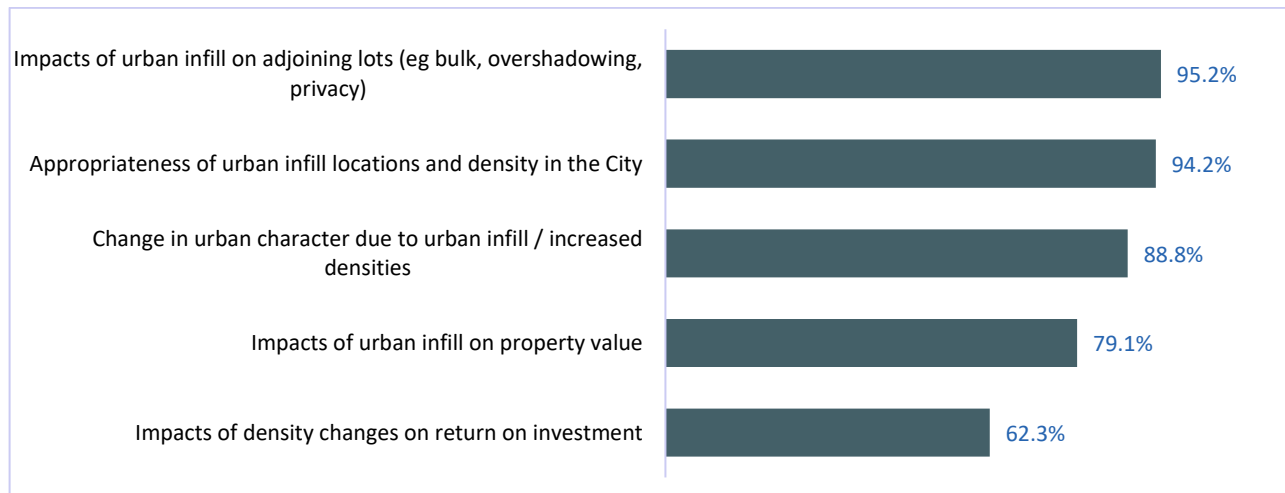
Impacts of urban infill on adjoining lots (eg bulk, overshadowing, privacy) 95.2%

Appropriateness of urban infill locations and density in the City 94.2%

Change in urban character due to urban infill / increased densities 88.8%

Impacts of urban infill on property value 79.1%

Impacts of density changes on return on investment 62.3%